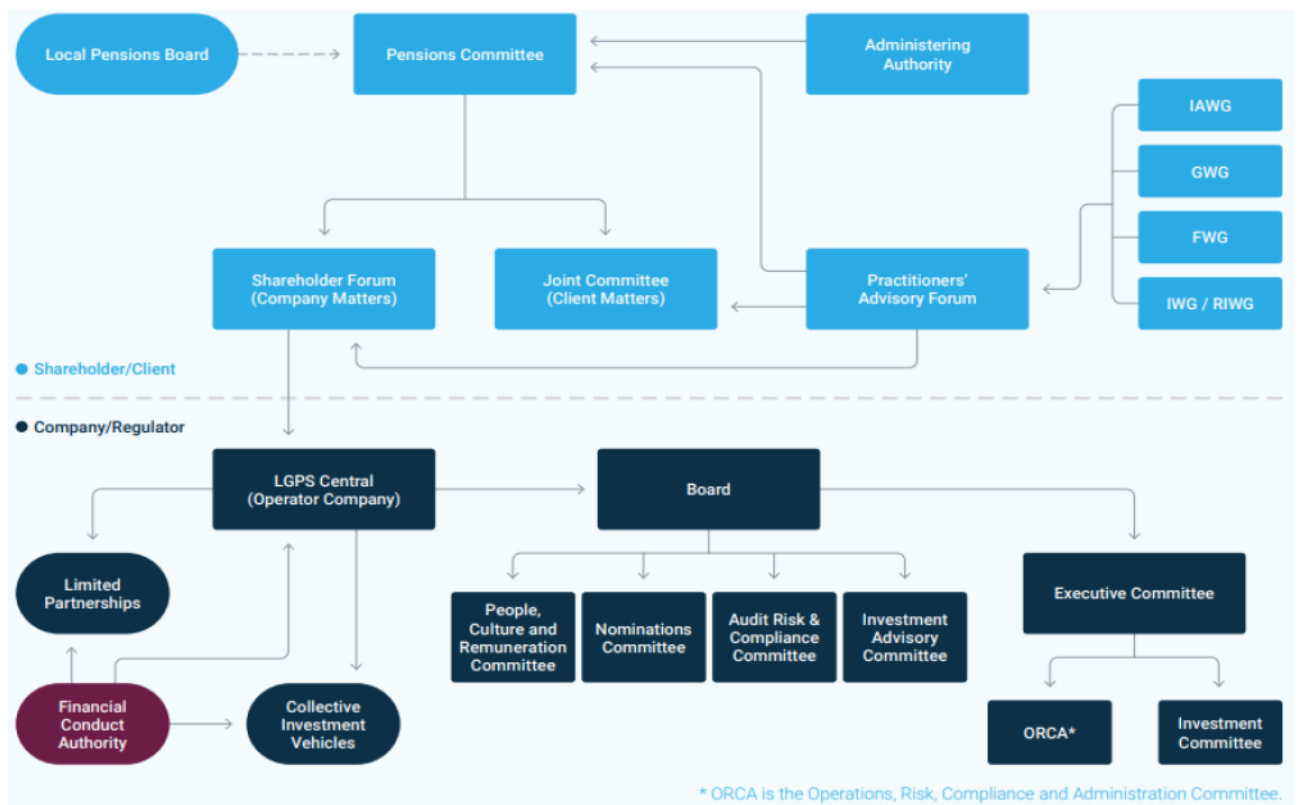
Local Pensions Board

Pensions Committee

Administering Authority

IAWG

GWG

FWG

IWG / RIWG

Shareholder Forum (Company Matters)

Joint Committee (Client Matters)

Practitioners' Advisory Forum

Shareholder/Client

Company/Regulator

LGPS Central (Operator Company)

Board

Limited Partnerships

People, Culture and Remuneration Committee

Nominations Committee

Audit Risk & Compliance Committee

Investment Advisory Committee

Executive Committee

Financial Conduct Authority

Collective Investment Vehicles

ORCA*

Investment Committee

* ORCA is the Operations, Risk, Compliance and Administration Committee.